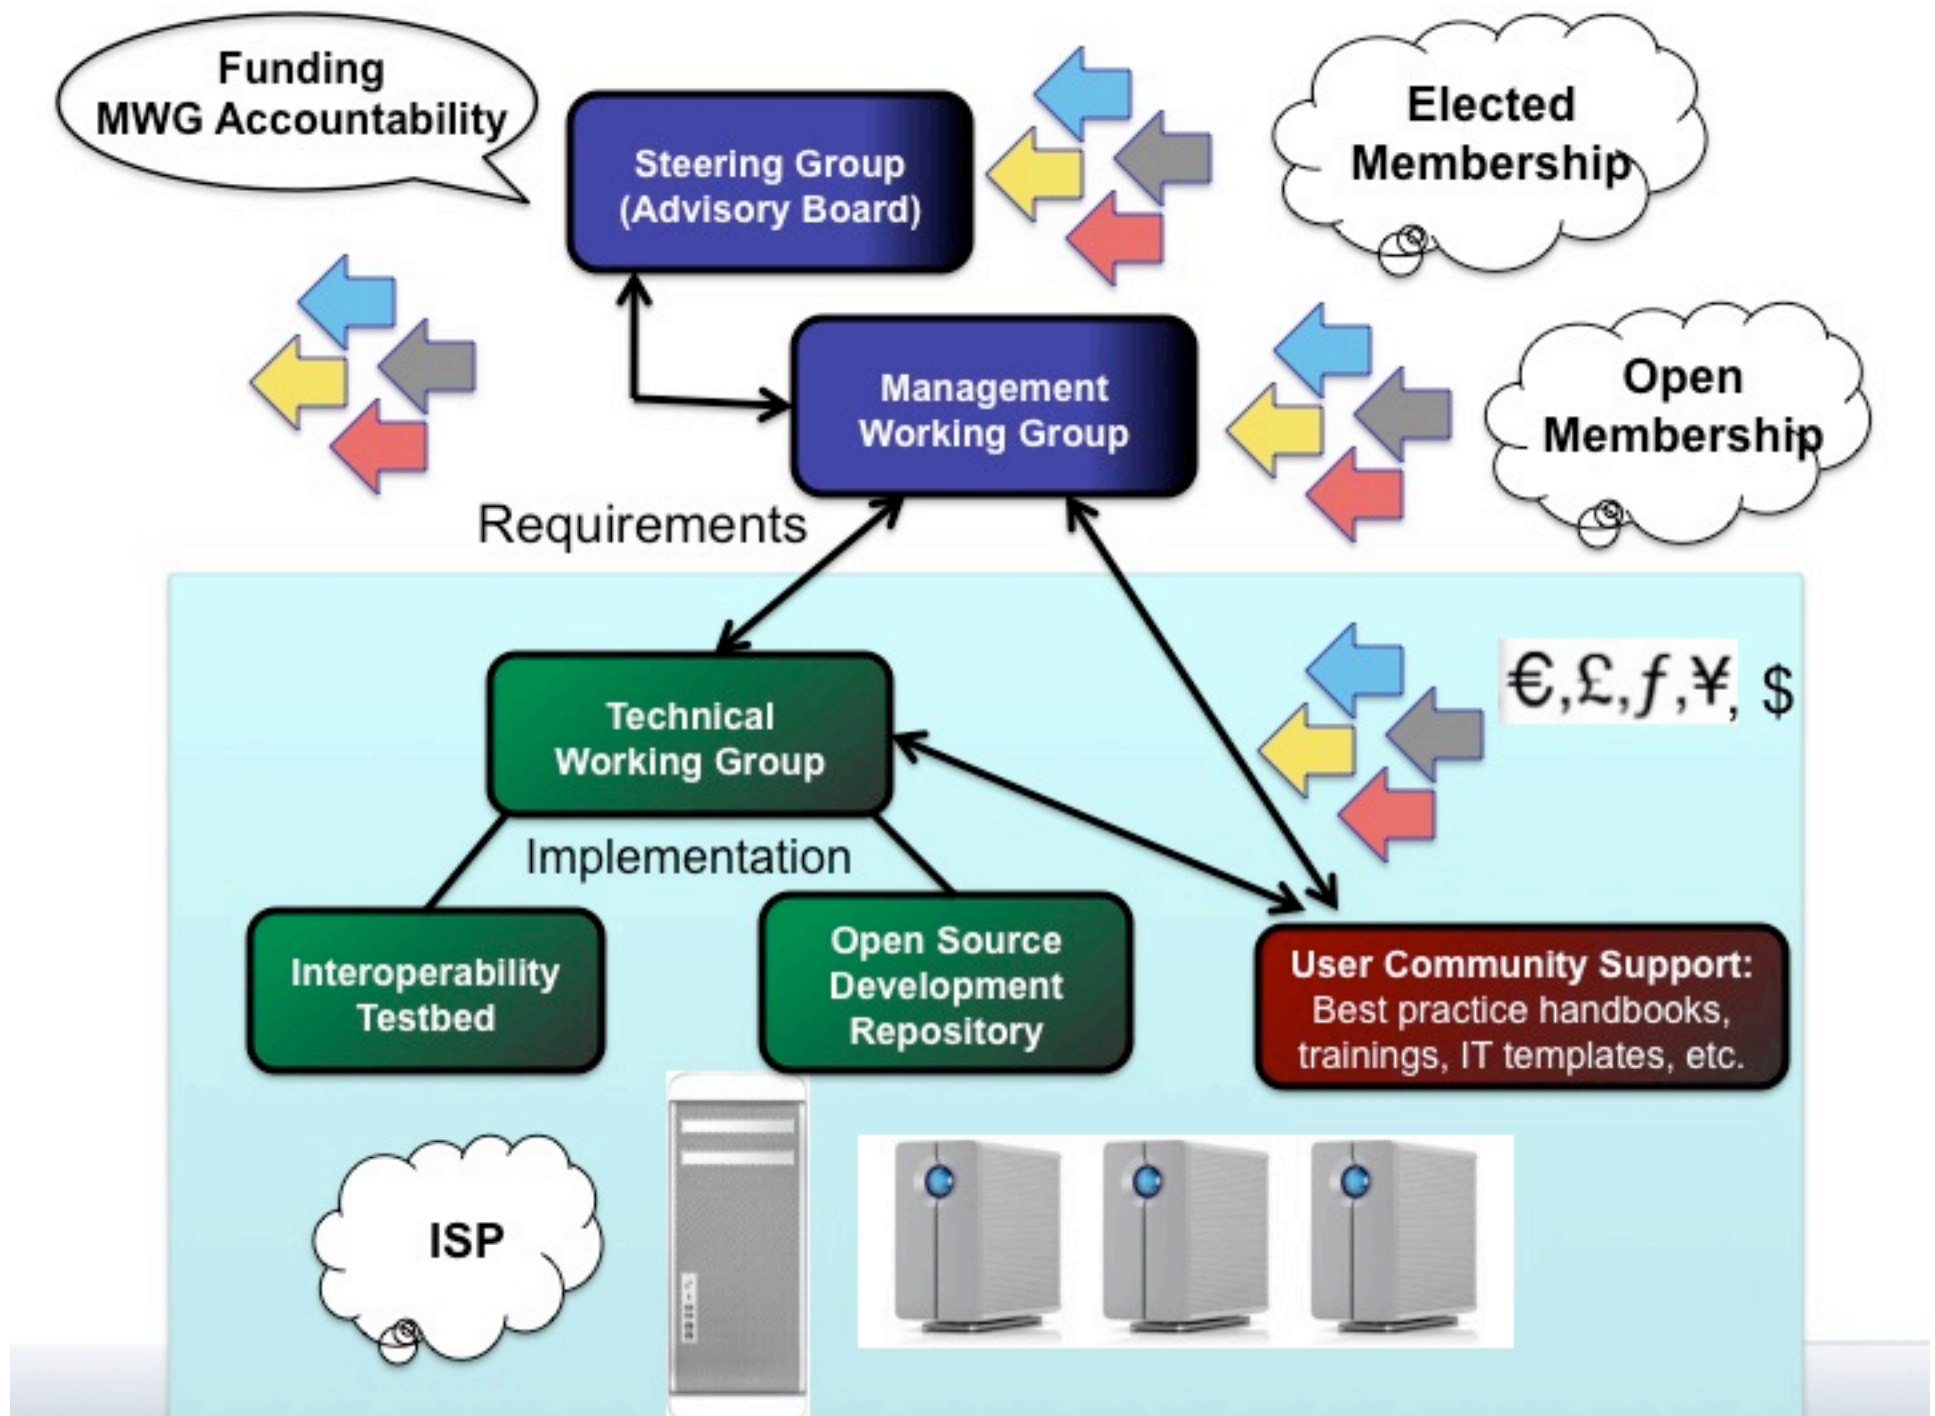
Funding
MWG Accountability

Steering Group
(Advisory Board)

Elected
Membership

Management
Working Group

Open
Membership

Requirements

Technical
Working Group

€,£,ƒ,¥, $

Implementation

Interoperability
Testbed

Open Source
Development
Repository

User Community Support:
Best practice handbooks,
trainings, IT templates, etc.

ISP